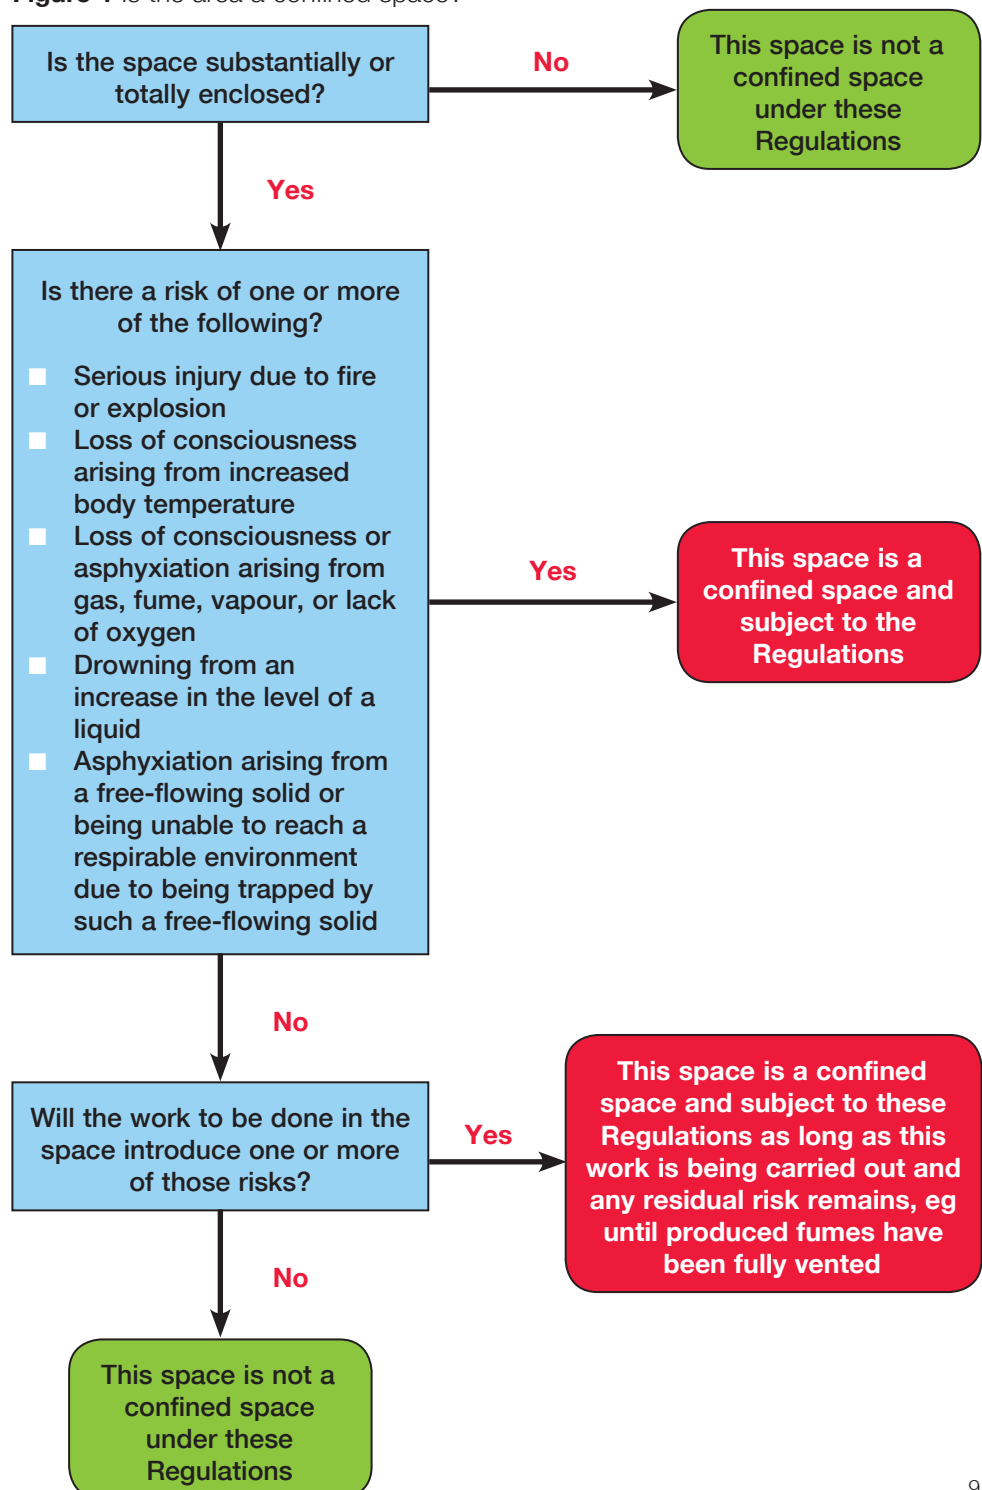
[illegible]

Is the space substantially or totally enclosed?

No

This space is not a confined space under these Regulations

Yes

Is there a risk of one or more of the following?

- Serious injury due to fire or explosion
- Loss of consciousness arising from increased body temperature
- Loss of consciousness or asphyxiation arising from gas, fume, vapour, or lack of oxygen
- Drowning from an increase in the level of a liquid
- Asphyxiation arising from a free-flowing solid or being unable to reach a respirable environment due to being trapped by such a free-flowing solid

Yes

This space is a confined space and subject to the Regulations

No

Will the work to be done in the space introduce one or more of those risks?

Yes

This space is a confined space and subject to these Regulations as long as this work is being carried out and any residual risk remains, eg until produced fumes have been fully vented

No

This space is not a confined space under these Regulations

9